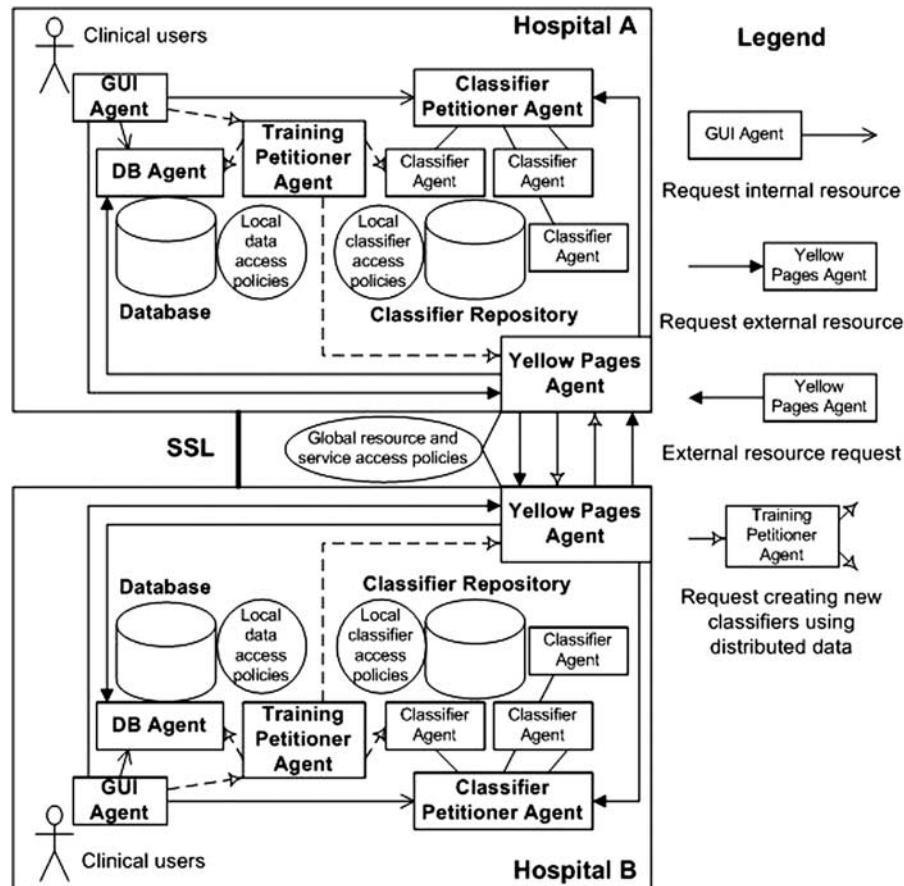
Clinical users

Hospital A

GUI Agent

Classifier Petitioner Agent

Training Petitioner Agent

DB Agent

Classifier Agent

Classifier Agent

Local data access policies

Local classifier access policies

Classifier Agent

Database

Classifier Repository

Yellow Pages Agent

SSL

Global resource and service access policies

Yellow Pages Agent

Database

Classifier Repository

Local data access policies

Local classifier access policies

Classifier Agent

DB Agent

Training Petitioner Agent

Classifier Agent

Classifier Agent

GUI Agent

Classifier Petitioner Agent

Clinical users

Hospital B

Legend

GUI Agent

Request internal resource

Yellow Pages Agent

Request external resource

Yellow Pages Agent

External resource request

Training Petitioner Agent

Request creating new classifiers using distributed data